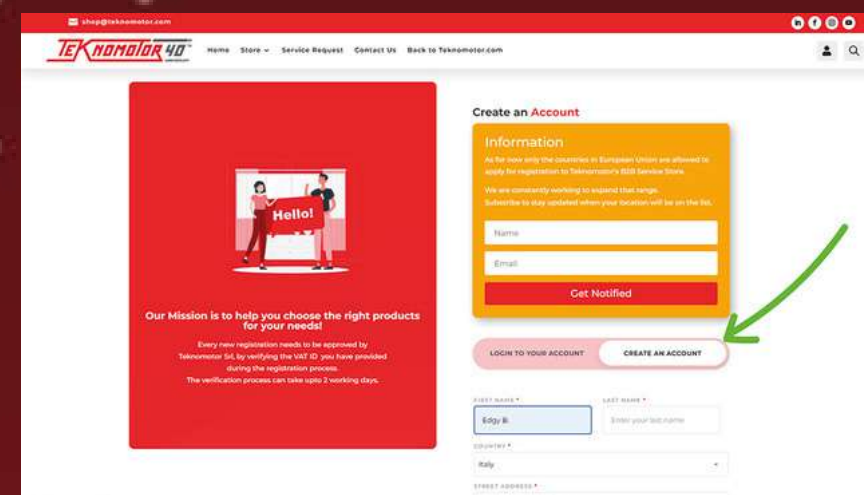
shop@teknomotor.com

TEKNOMOTOR 40

Home Store Service Request Contact Us Back to Teknomotor.com

Hello!

Our Mission is to help you choose the right products for your needs!

Every new registration needs to be approved by Teknomotor Srl, by verifying the VAT ID you have provided during the registration process. The verification process can take upto 2 working days.

Create an Account

Information

As for now only the countries in European Union are allowed to apply for registration to Teknomotor's B2B Service Store.

We are constantly working to expand that range. Subscribe to stay updated when your location will be on the list.

Name

Email

Get Notified

LOGIN TO YOUR ACCOUNT

CREATE AN ACCOUNT

FIRST NAME *

Edgy Bi

LAST NAME *

Enter your last name

COUNTRY *

Italy

STREET ADDRESS *